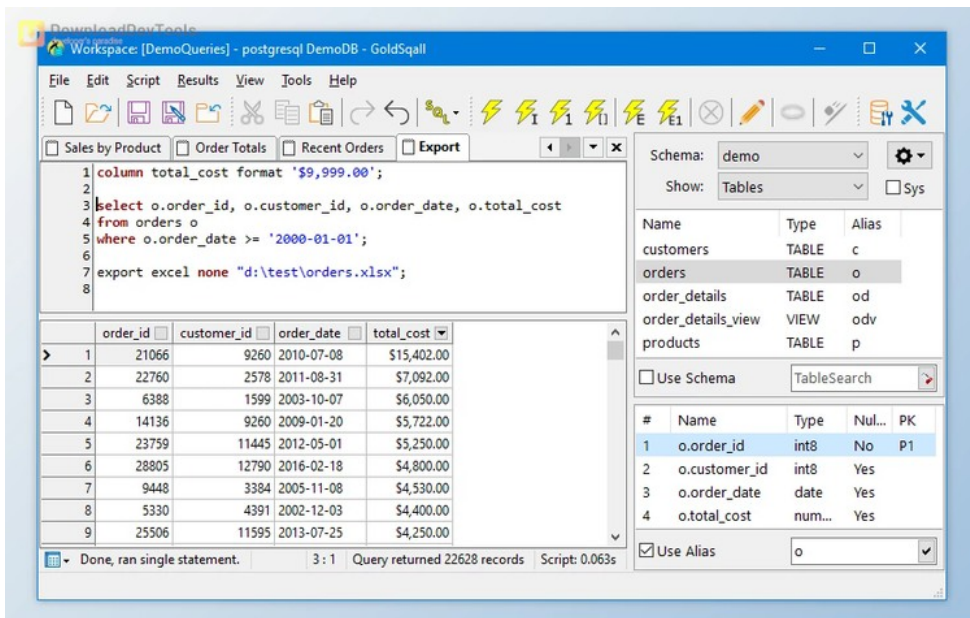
DownloadDevTools

Workspace: [DemoQueries] - postgresql DemoDB - GoldSqall

File Edit Script Results View Tools Help

Sales by Product | Order Totals | Recent Orders | Export

1 column total_cost format '$9,999.00';
2
3 select o.order_id, o.customer_id, o.order_date, o.total_cost
4 from orders o
5 where o.order_date >= '2000-01-01';
6
7 export excel none "d:\test\orders.xlsx";
8

| | order_id | customer_id | order_date | total_cost |
|---|---|---|---|---|
| 1 | 21066 | 9260 | 2010-07-08 | $15,402.00 |
| 2 | 22760 | 2578 | 2011-08-31 | $7,092.00 |
| 3 | 6388 | 1599 | 2003-10-07 | $6,050.00 |
| 4 | 14136 | 9260 | 2009-01-20 | $5,722.00 |
| 5 | 23759 | 11445 | 2012-05-01 | $5,250.00 |
| 6 | 28805 | 12790 | 2016-02-18 | $4,800.00 |
| 7 | 9448 | 3384 | 2005-11-08 | $4,530.00 |
| 8 | 5330 | 4391 | 2002-12-03 | $4,400.00 |
| 9 | 25506 | 11595 | 2013-07-25 | $4,250.00 |

Done, ran single statement. 3 : 1 Query returned 22628 records Script: 0.063s

Schema: demo
Show: Tables
Sys

| Name | Type | Alias |
|---|---|---|
| customers | TABLE | c |
| orders | TABLE | o |
| order_details | TABLE | od |
| order_details_view | VIEW | odv |
| products | TABLE | p |

Use Schema TableSearch

| # | Name | Type | Nul... | PK |
|---|---|---|---|---|
| 1 | o.order_id | int8 | No | P1 |
| 2 | o.customer_id | int8 | Yes | |
| 3 | o.order_date | date | Yes | |
| 4 | o.total_cost | num... | Yes | |

Use Alias o